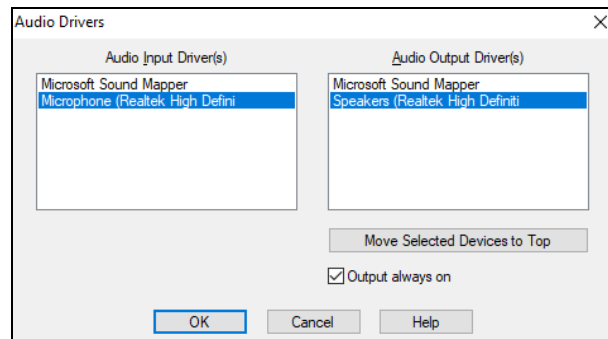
Audio Drivers

Audio Input Driver(s)

Microsoft Sound Mapper
Microphone (Realtek High Defini

Audio Output Driver(s)

Microsoft Sound Mapper
Speakers (Realtek High Definiti

Move Selected Devices to Top

Output always on

OK

Cancel

Help